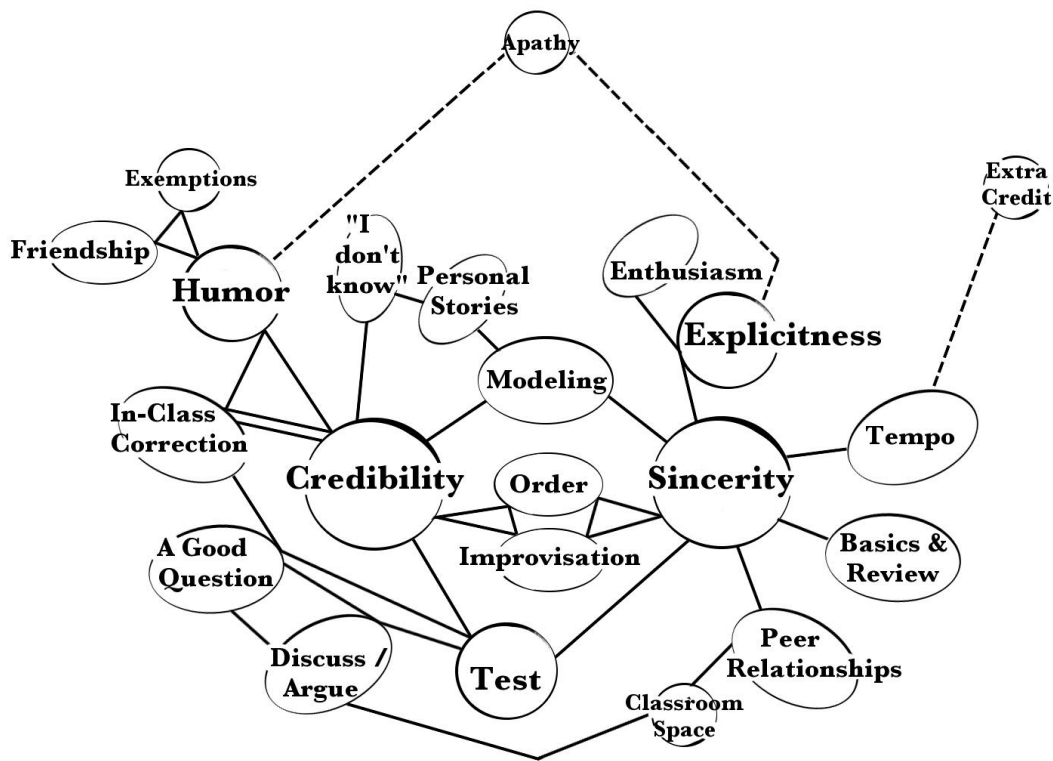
Apathy

Exemptions

Extra Credit

Friendship

Humor

"I don't know"

Personal Stories

Enthusiasm

Explicitness

Modeling

In-Class Correction

Tempo

Credibility

Order

Sincerity

Improvisation

A Good Question

Basics & Review

Peer Relationships

Discuss / Argue

Test

Classroom Space